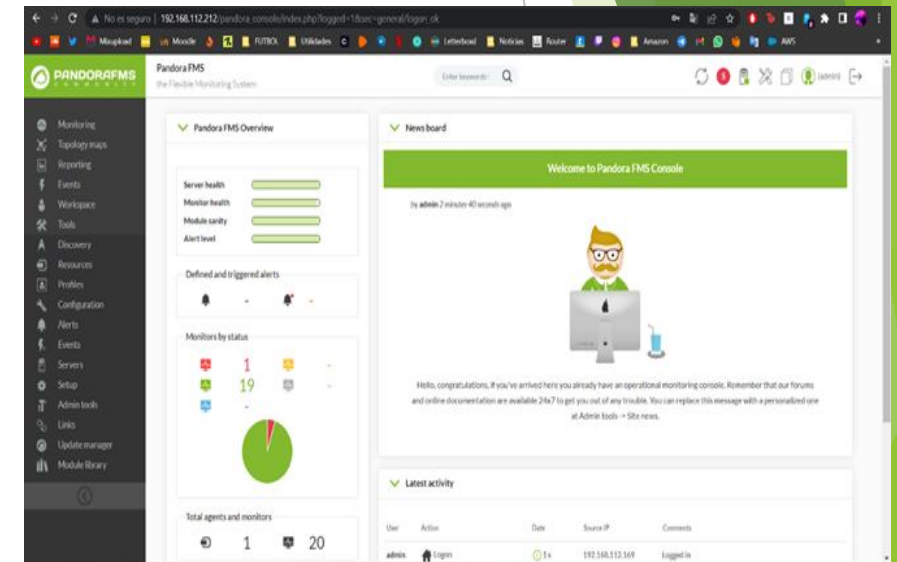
No es seguro | 192.168.112.212/pandora_console/index.php?logged=1&sec=general/logon_ok

Mosyload | Moodle | FUTBOL | Utilidades | Letterboxd | Noticias | Router | Amazon | AWS

PANDORAFMS COMMUNITY

Pandora FMS
the Flexible Monitoring System

Enter keywords

(admin)

Monitoring
Topology maps
Reporting
Events
Workspace
Tools
Discovery
Resources
Profiles
Configuration
Alerts
Events
Servers
Setup
Admin tools
Links
Update manager
Module library

Pandora FMS Overview

Server health
Monitor health
Module sanity
Alert level

Defined and triggered alerts

-
-

Monitors by status

1
-
19
-
-

Total agents and monitors

1
20

News board

Welcome to Pandora FMS Console

by admin 2 minutes 40 seconds ago

Hello, congratulations, if you've arrived here you already have an operational monitoring console. Remember that our forums and online documentation are available 24x7 to get you out of any trouble. You can replace this message with a personalized one at Admin tools -> Site news.

Latest activity

| User | Action | Date | Source IP | Comments |
|---|---|---|---|---|
| admin | Logon | 1 s | 192.168.112.169 | Logged in |